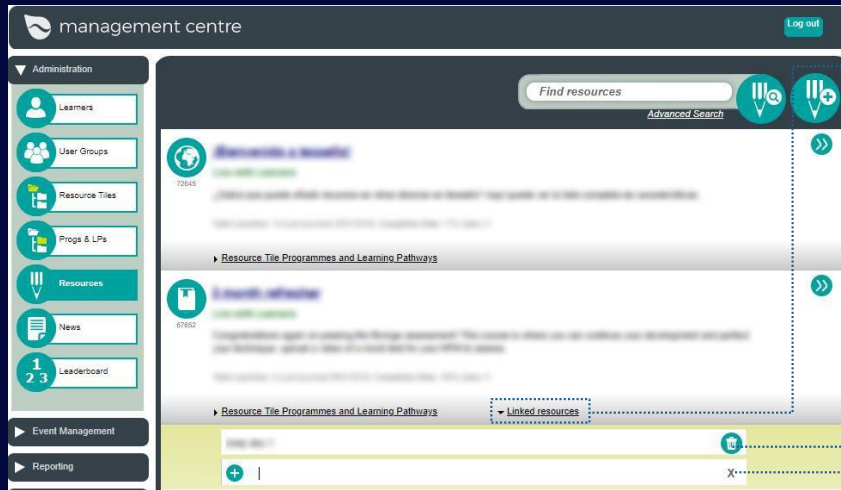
management centre

Log out

Administration

Learners

User Groups

Resource Tiles

Progs & LPs

Resources

News

Leaderboard

Event Management

Reporting

Find resources

Advanced Search

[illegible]

72645

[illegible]

Resource Tile Programmes and Learning Pathways

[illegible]

67652

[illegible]

Resource Tile Programmes and Learning Pathways

Linked resources

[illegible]

X